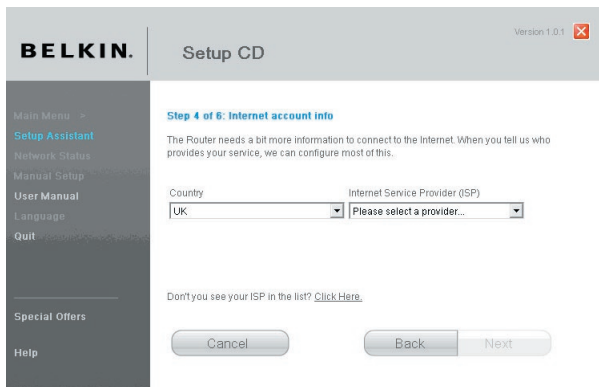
BELKIN.

Setup CD

Version 1.0.1

Main Menu >
Setup Assistant
Network Status
Manual Setup
User Manual
Language
Quit

Special Offers

Help

Step 4 of 6: Internet account info

The Router needs a bit more information to connect to the Internet. When you tell us who provides your service, we can configure most of this.

Country
UK

Internet Service Provider (ISP)
Please select a provider...

Don't you see your ISP in the list? Click Here.

Cancel

Back

Next